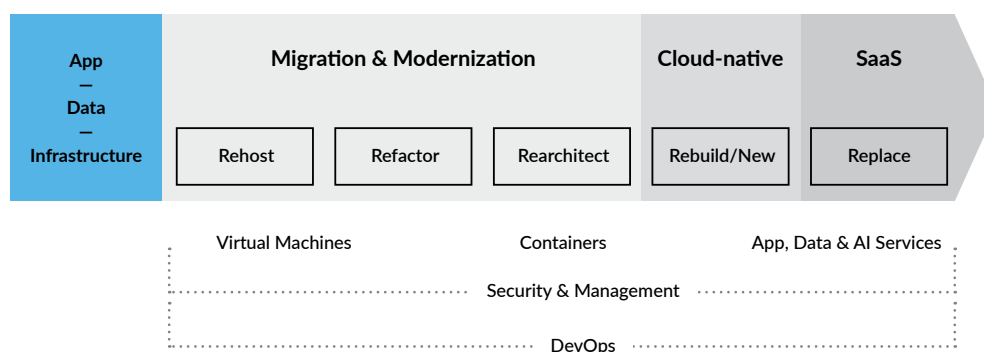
App
—
Data
—
Infrastructure

Migration & Modernization

Rehost

Refactor

Rearchitect

Cloud-native

Rebuild/New

SaaS

Replace

Virtual Machines

Containers

App, Data & AI Services

Security & Management

DevOps